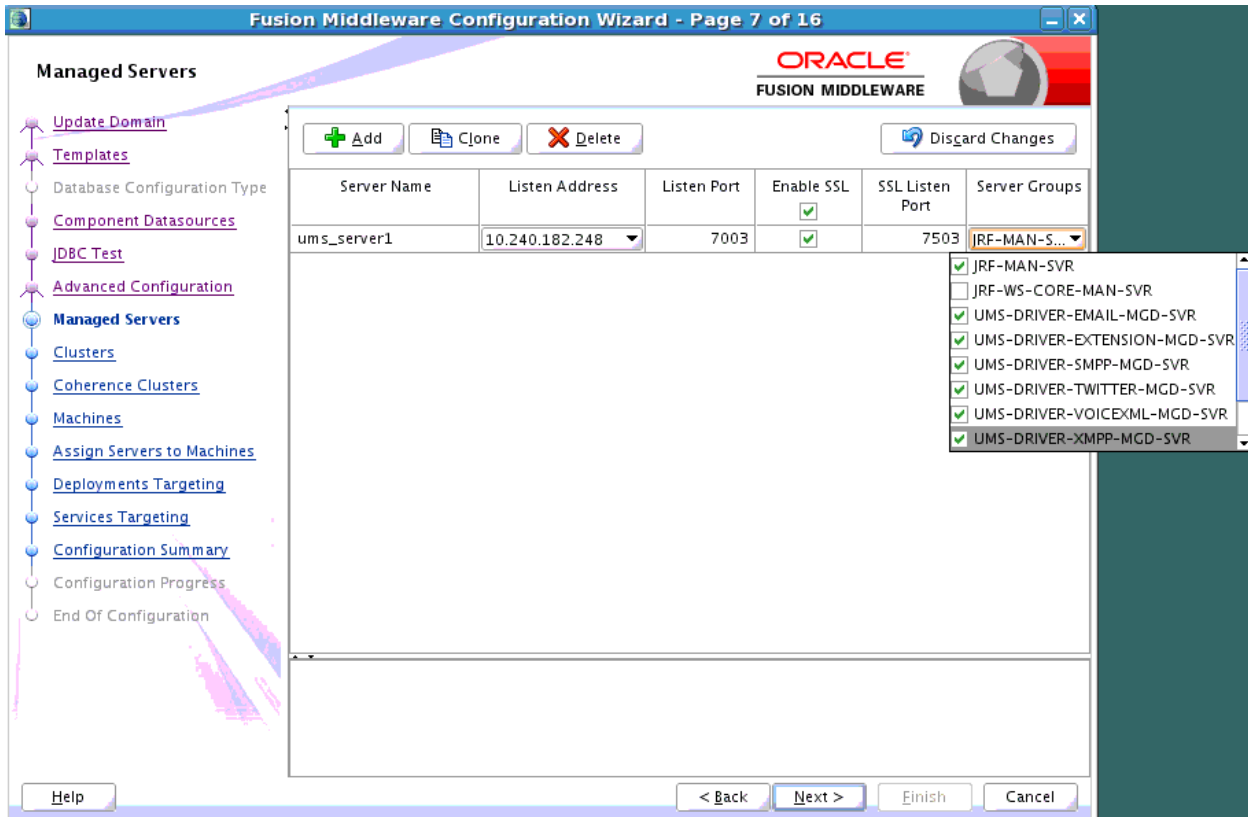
Fusion Middleware Configuration Wizard - Page 7 of 16

Managed Servers

ORACLE
FUSION MIDDLEWARE

Update Domain
Templates
Database Configuration Type
Component Datasources
JDBC Test
Advanced Configuration
Managed Servers
Clusters
Coherence Clusters
Machines
Assign Servers to Machines
Deployments Targeting
Services Targeting
Configuration Summary
Configuration Progress
End Of Configuration

Add
Clone
Delete
Discard Changes

| Server Name | Listen Address | Listen Port | Enable SSL | SSL Listen Port | Server Groups |
|---|---|---|---|---|---|
| ums_server1 | 10.240.182.248 | 7003 | | 7503 | JRF-MAN-S... |

JRF-MAN-SVR
JRF-WS-CORE-MAN-SVR
UMS-DRIVER-EMAIL-MGD-SVR
UMS-DRIVER-EXTENSION-MGD-SVR
UMS-DRIVER-SMPP-MGD-SVR
UMS-DRIVER-TWITTER-MGD-SVR
UMS-DRIVER-VOICEXML-MGD-SVR
UMS-DRIVER-XMPP-MGD-SVR

Help
< Back
Next >
Finish
Cancel